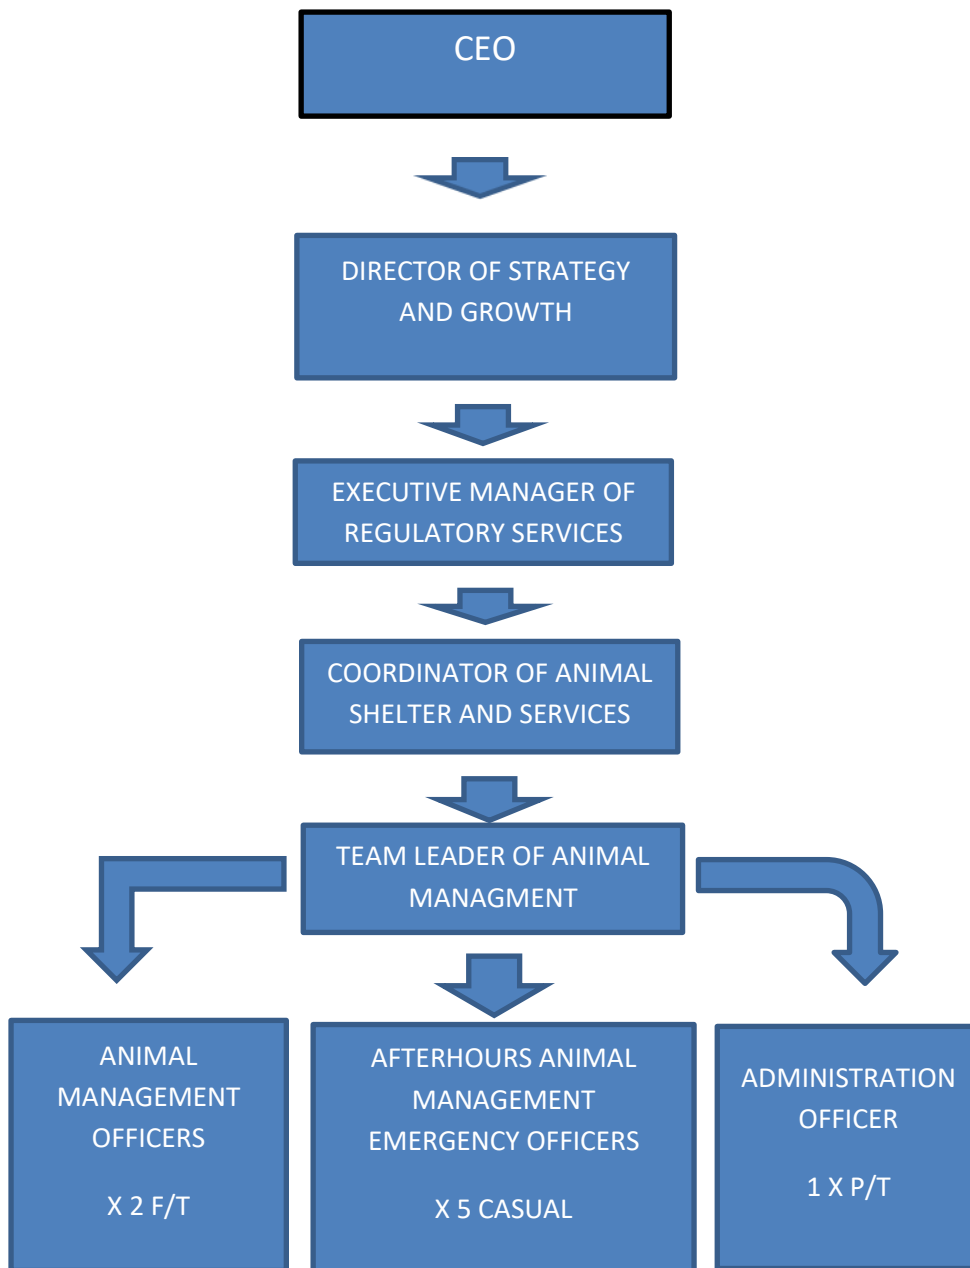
CEO

DIRECTOR OF STRATEGY AND GROWTH

EXECUTIVE MANAGER OF REGULATORY SERVICES

COORDINATOR OF ANIMAL SHELTER AND SERVICES

TEAM LEADER OF ANIMAL MANAGMENT

ANIMAL MANAGEMENT OFFICERS

X 2 F/T

AFTERHOURS ANIMAL MANAGEMENT EMERGENCY OFFICERS

X 5 CASUAL

ADMINISTRATION OFFICER

1 X P/T